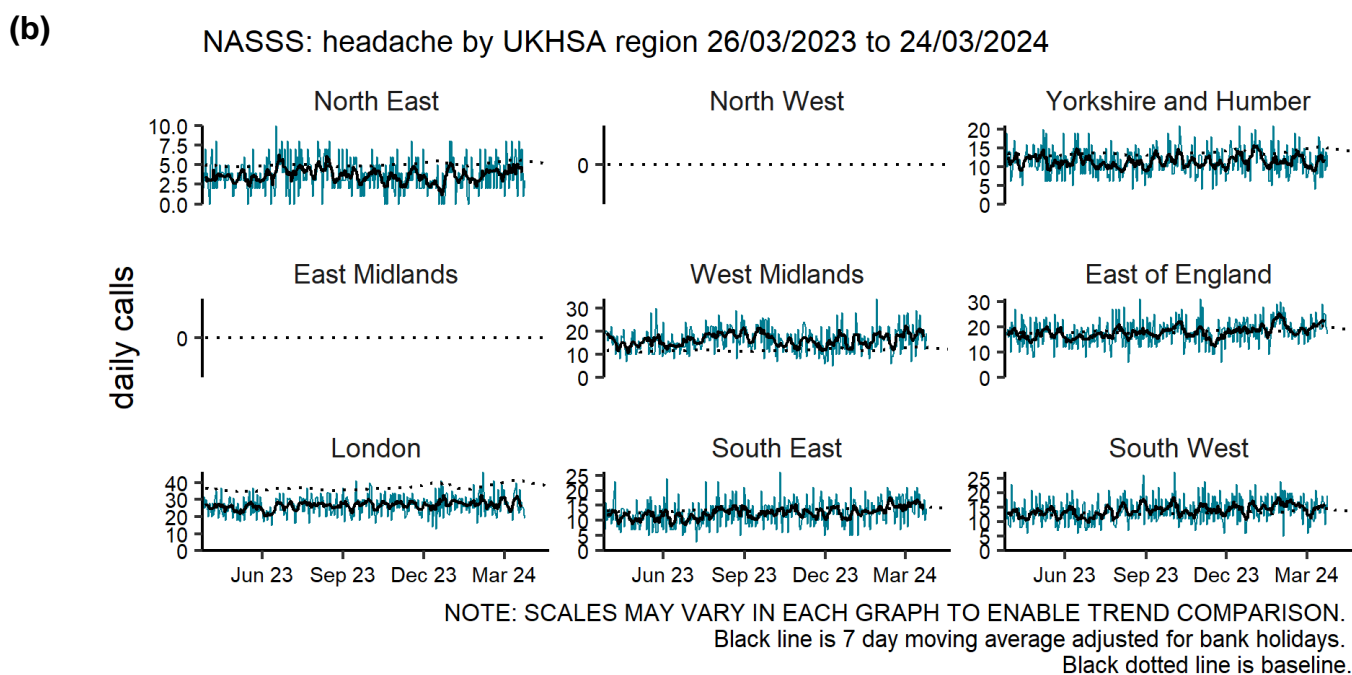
(b)

NASSS: headache by UKHSA region 26/03/2023 to 24/03/2024

daily calls

North East
10.0
7.5
5.0
2.5
0.0

North West
0

Yorkshire and Humber
20
15
10
5
0

East Midlands
0

West Midlands
30
20
10
0

East of England
30
20
10
0

London
40
30
20
10
0
Jun 23 Sep 23 Dec 23 Mar 24

South East
25
20
15
10
5
0
Jun 23 Sep 23 Dec 23 Mar 24

South West
25
20
15
10
5
0
Jun 23 Sep 23 Dec 23 Mar 24

NOTE: SCALES MAY VARY IN EACH GRAPH TO ENABLE TREND COMPARISON.
Black line is 7 day moving average adjusted for bank holidays.
Black dotted line is baseline.